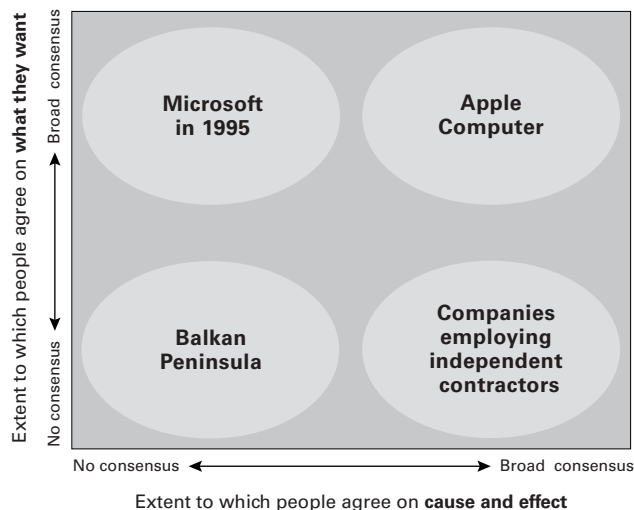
Extent to which people agree on **what they want**

Broad consensus

No consensus

Microsoft in 1995

Apple Computer

Balkan Peninsula

Companies employing independent contractors

No consensus

Broad consensus

Extent to which people agree on **cause and effect**